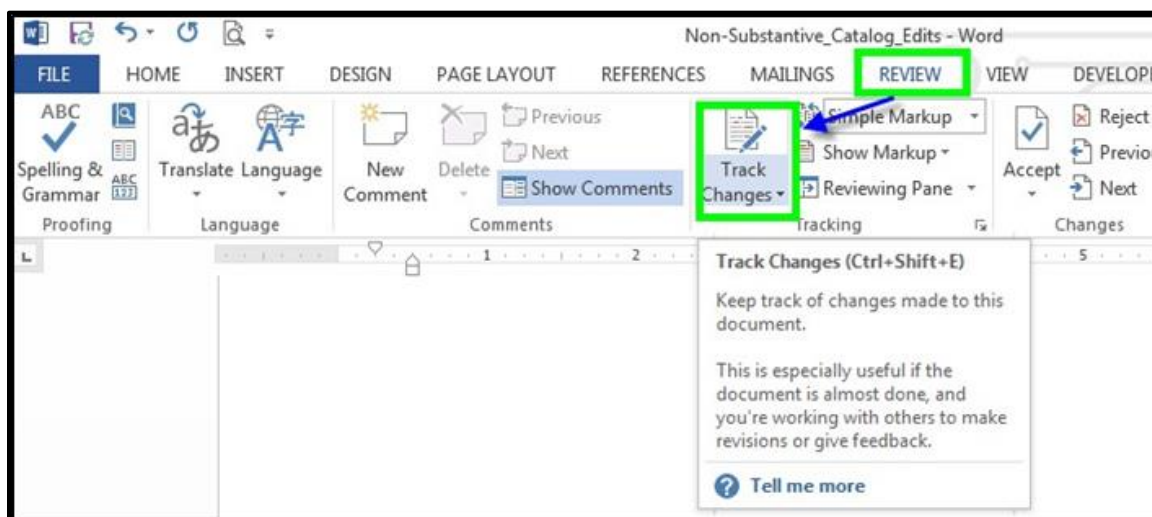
Non-Substantive_Catalog_Edits - Word

FILE HOME INSERT DESIGN PAGE LAYOUT REFERENCES MAILINGS REVIEW VIEW DEVELOP

ABC
Spelling & Grammar
Proofing

Translate Language
Language

New Comment
Delete
Previous
Next
Show Comments
Comments

Track Changes
Simple Markup
Show Markup
Reviewing Pane
Tracking

Accept
Reject
Previo
Next
Changes

Track Changes (Ctrl+Shift+E)

Keep track of changes made to this document.

This is especially useful if the document is almost done, and you're working with others to make revisions or give feedback.

Tell me more